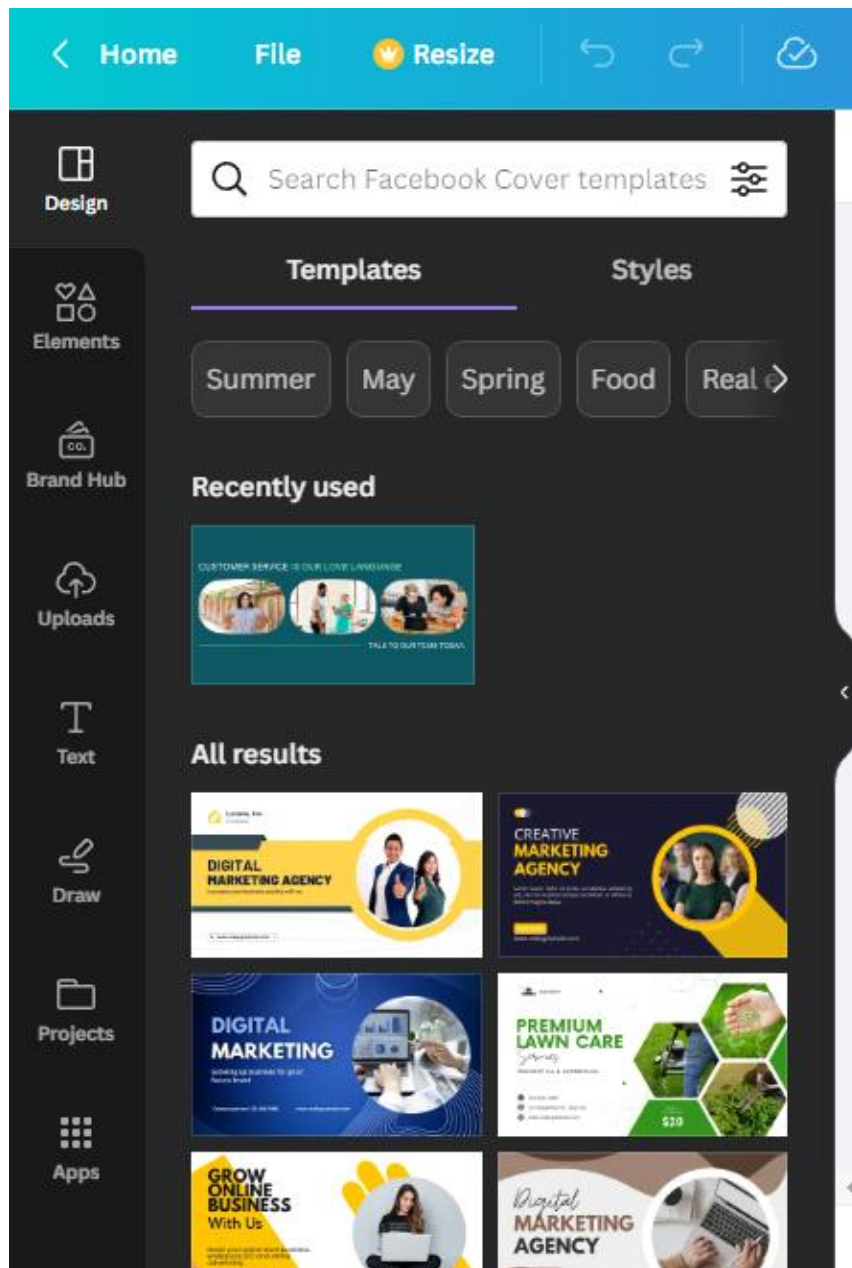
Home File Resize

Design

Elements

Brand Hub

Uploads

Text

Draw

Projects

Apps

Search Facebook Cover templates

Templates Styles

Summer May Spring Food Real e

Recently used

CUSTOMER SERVICE IS OUR LOVE LANGUAGE

TALK TO OUR TEAM TODAY.

All results

DIGITAL MARKETING AGENCY

CREATIVE MARKETING AGENCY

DIGITAL MARKETING

PREMIUM LAWN CARE Services

$20

GROW ONLINE BUSINESS With Us

Digital MARKETING AGENCY